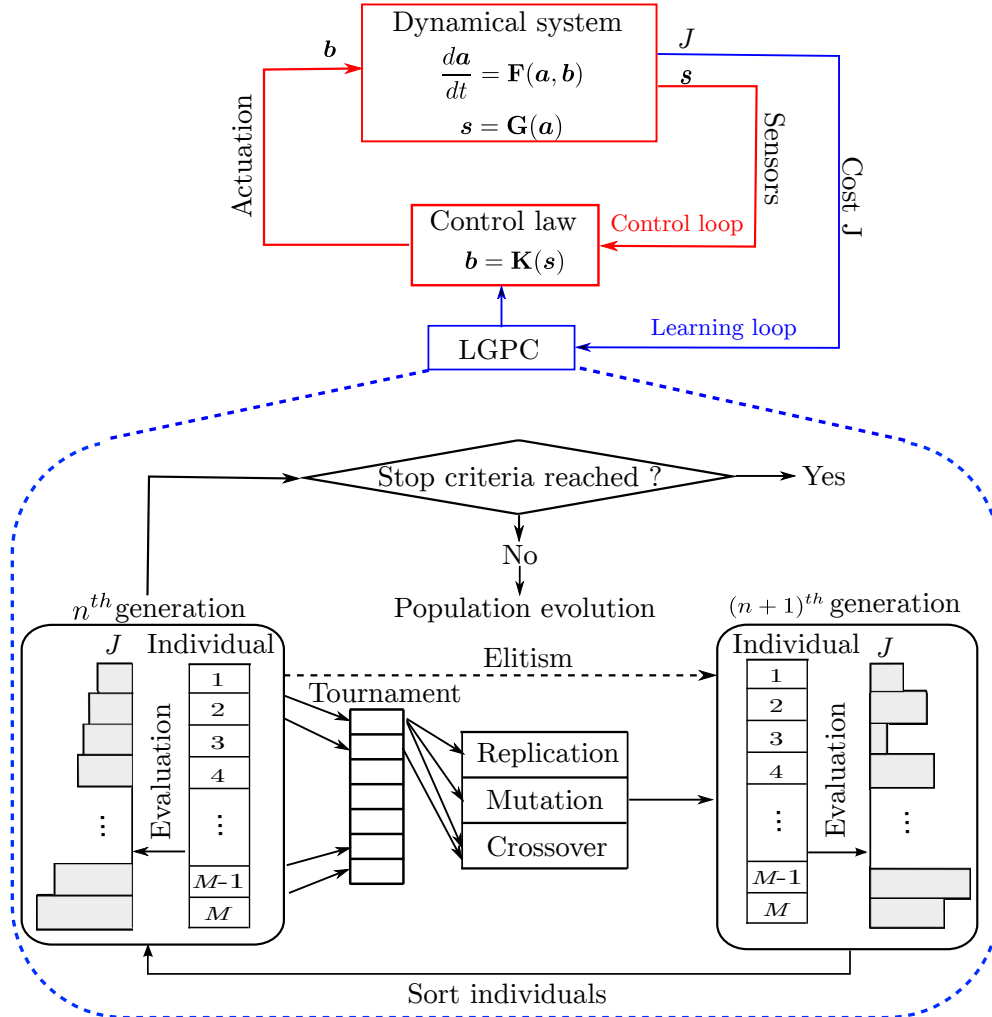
Dynamical system

$\frac{d\boldsymbol{a}}{dt} = \mathbf{F}(\boldsymbol{a}, \boldsymbol{b})$

$\boldsymbol{s} = \mathbf{G}(\boldsymbol{a})$

$\boldsymbol{b}$

$J$

$\boldsymbol{s}$

Actuation

Sensors

Cost J

Control law

$\boldsymbol{b} = \mathbf{K}(\boldsymbol{s})$

Control loop

Learning loop

LGPC

Stop criteria reached ?

Yes

No

Population evolution

$n^{th}$generation

$(n+1)^{th}$ generation

$J$

Individual

Evaluation

1
2
3
4
⋮
$M$-1
$M$

Elitism

Tournament

Replication

Mutation

Crossover

Individual

$J$

1
2
3
4
⋮
$M$-1
$M$

Evaluation

⋮

Sort individuals